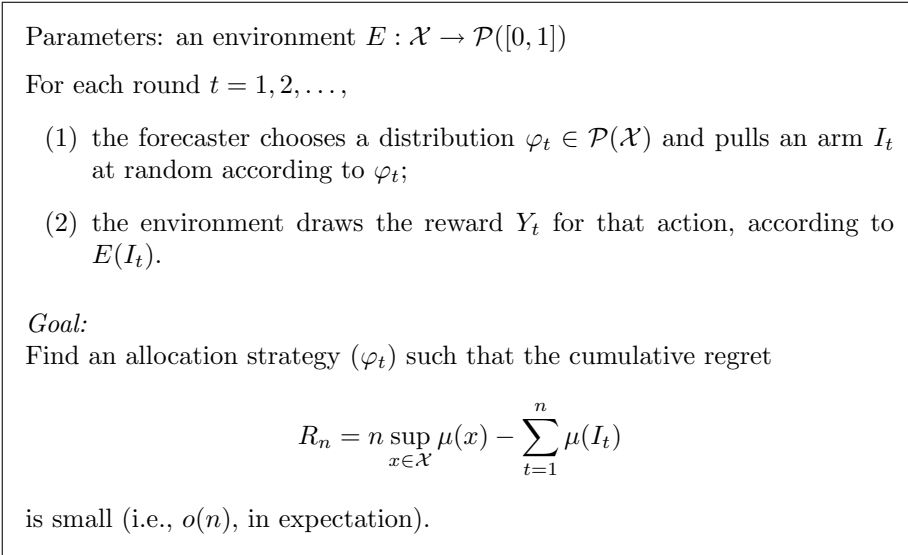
Parameters: an environment $E : \mathcal{X} \to \mathcal{P}([0,1])$

For each round $t = 1, 2, \dots,$

(1) the forecaster chooses a distribution $\varphi_t \in \mathcal{P}(\mathcal{X})$ and pulls an arm $I_t$ at random according to $\varphi_t$;

(2) the environment draws the reward $Y_t$ for that action, according to $E(I_t)$.

*Goal:*
Find an allocation strategy $(\varphi_t)$ such that the cumulative regret

$$R_n = n \sup_{x \in \mathcal{X}} \mu(x) - \sum_{t=1}^{n} \mu(I_t)$$

is small (i.e., $o(n)$, in expectation).